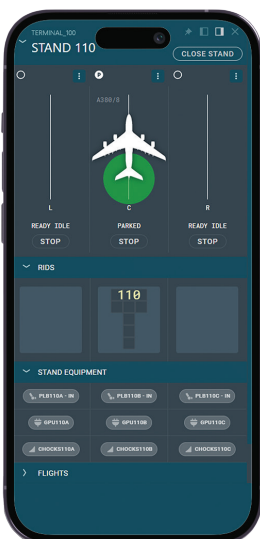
TERMINAL_100

STAND 110

CLOSE STAND

P

A380/8

L

C

R

READY IDLE

PARKED

READY IDLE

STOP

STOP

STOP

RIDS

110

STAND EQUIPMENT

PLB110A - IN

PLB110B - IN

PLB110C - IN

GPU110A

GPU110B

GPU110C

CHOCKS110A

CHOCKS110B

CHOCKS110C

FLIGHTS